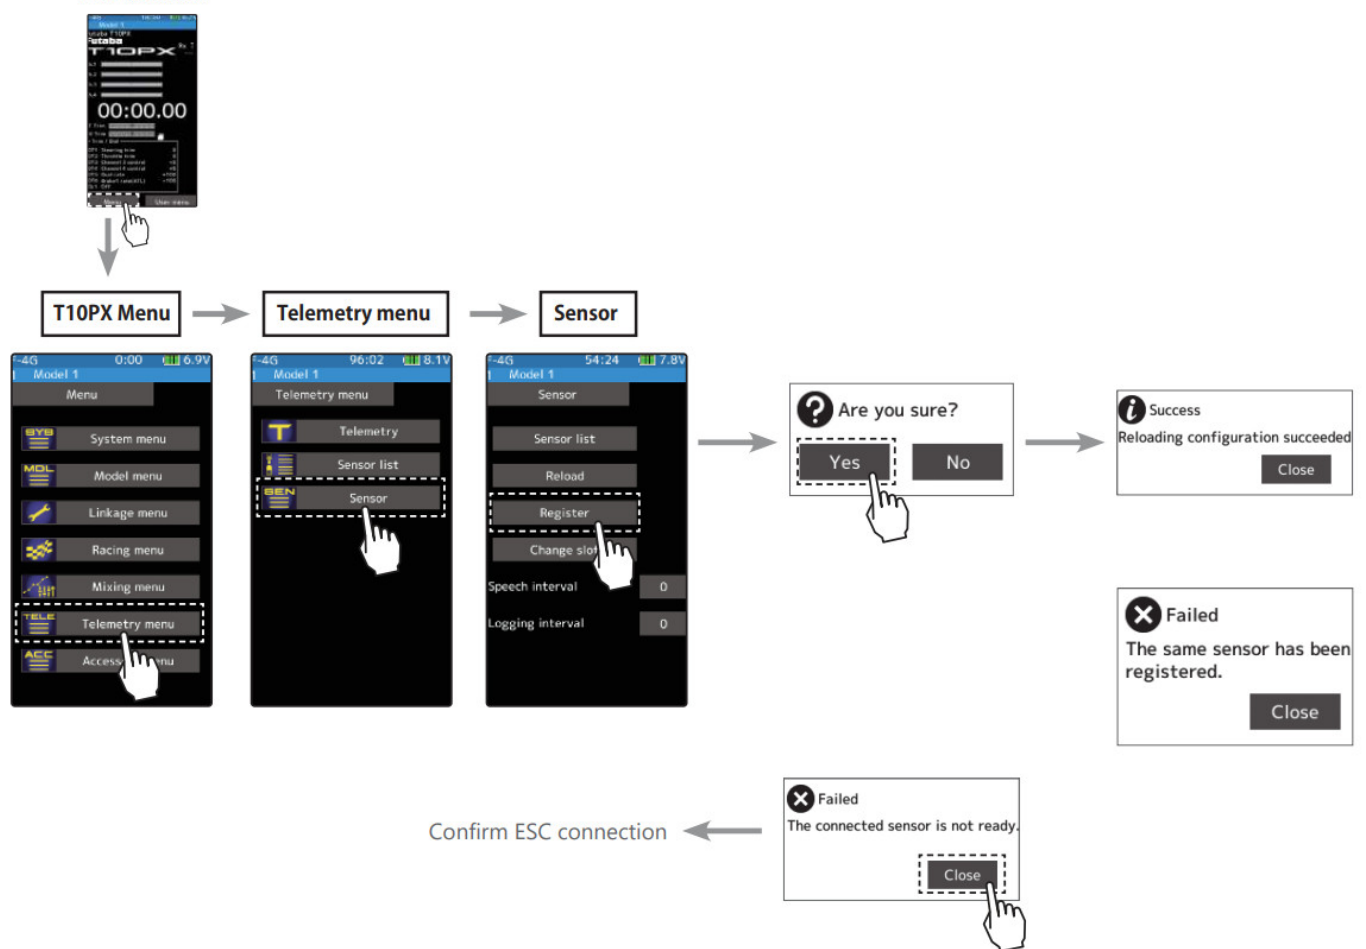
Model 1
Futaba
T10PX
00:00.00
Menu
User menu

T10PX Menu

Telemetry menu

Sensor

-4G 0:00 6.9V
Model 1
Menu
SYS System menu
MDL Model menu
Linkage menu
Racing menu
Mixing menu
TELE Telemetry menu
ACC Access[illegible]nu

-4G 96:02 8.1V
Model 1
Telemetry menu
Telemetry
Sensor list
SEN Sensor

-4G 54:24 7.8V
Model 1
Sensor
Sensor list
Reload
Register
Change slot
Speech interval 0
Logging interval 0

Are you sure?
Yes
No

Success
Reloading configuration succeeded
Close

Failed
The same sensor has been registered.
Close

Confirm ESC connection

Failed
The connected sensor is not ready.
Close